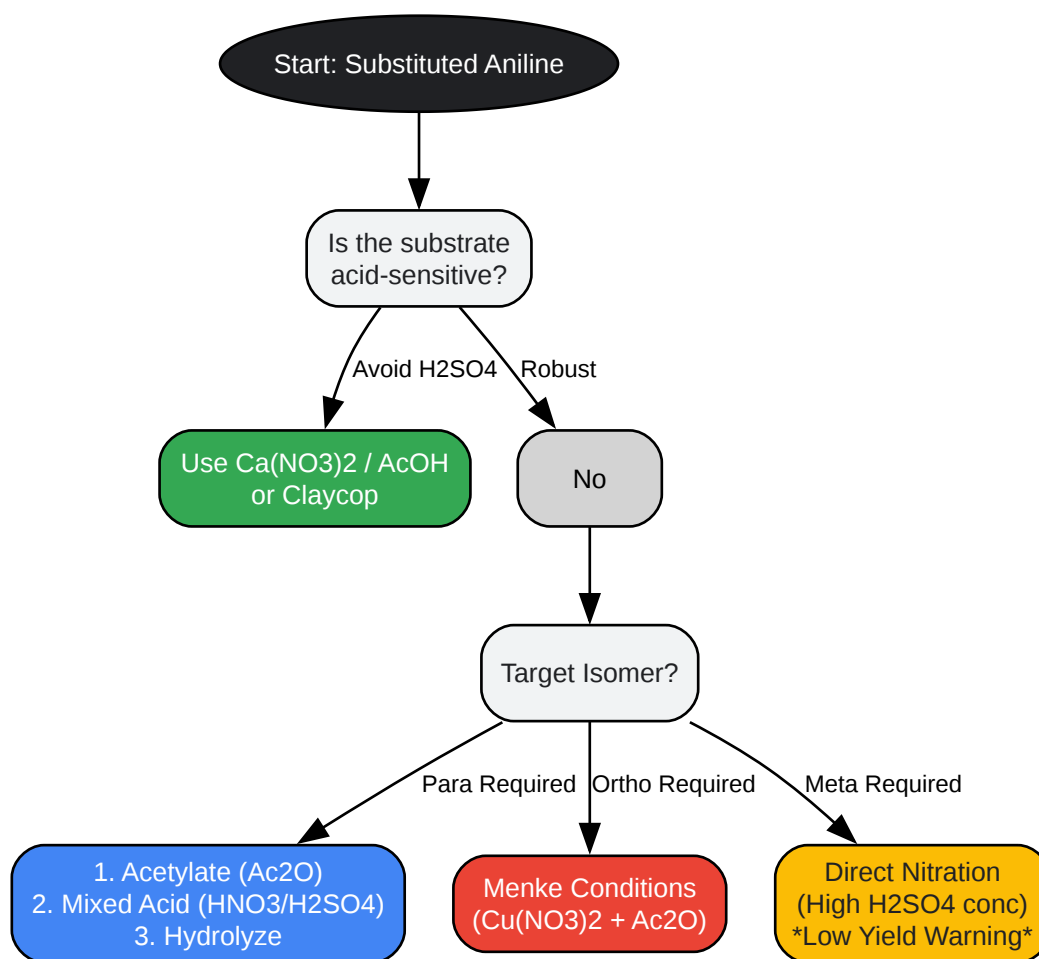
Start: Substituted Aniline

Is the substrate acid-sensitive?

Avoid H2SO4

Robust

Use Ca(NO3)2 / AcOH or Claycop

No

Target Isomer?

Para Required

Ortho Required

Meta Required

1. Acetylate (Ac2O)
2. Mixed Acid (HNO3/H2SO4)
3. Hydrolyze

Menke Conditions (Cu(NO3)2 + Ac2O)

Direct Nitration (High H2SO4 conc) *Low Yield Warning*